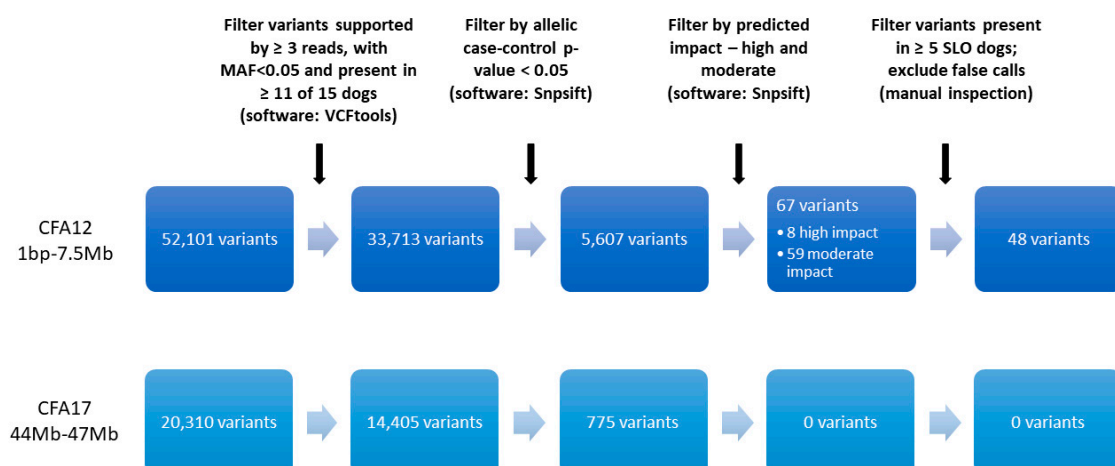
Filter variants supported by ≥ 3 reads, with MAF<0.05 and present in ≥ 11 of 15 dogs (software: VCFtools)

Filter by allelic case-control p-value < 0.05 (software: Snpsift)

Filter by predicted impact – high and moderate (software: Snpsift)

Filter variants present in ≥ 5 SLO dogs; exclude false calls (manual inspection)

CFA12
1bp-7.5Mb

52,101 variants

33,713 variants

5,607 variants

67 variants
• 8 high impact
• 59 moderate impact

48 variants

CFA17
44Mb-47Mb

20,310 variants

14,405 variants

775 variants

0 variants

0 variants